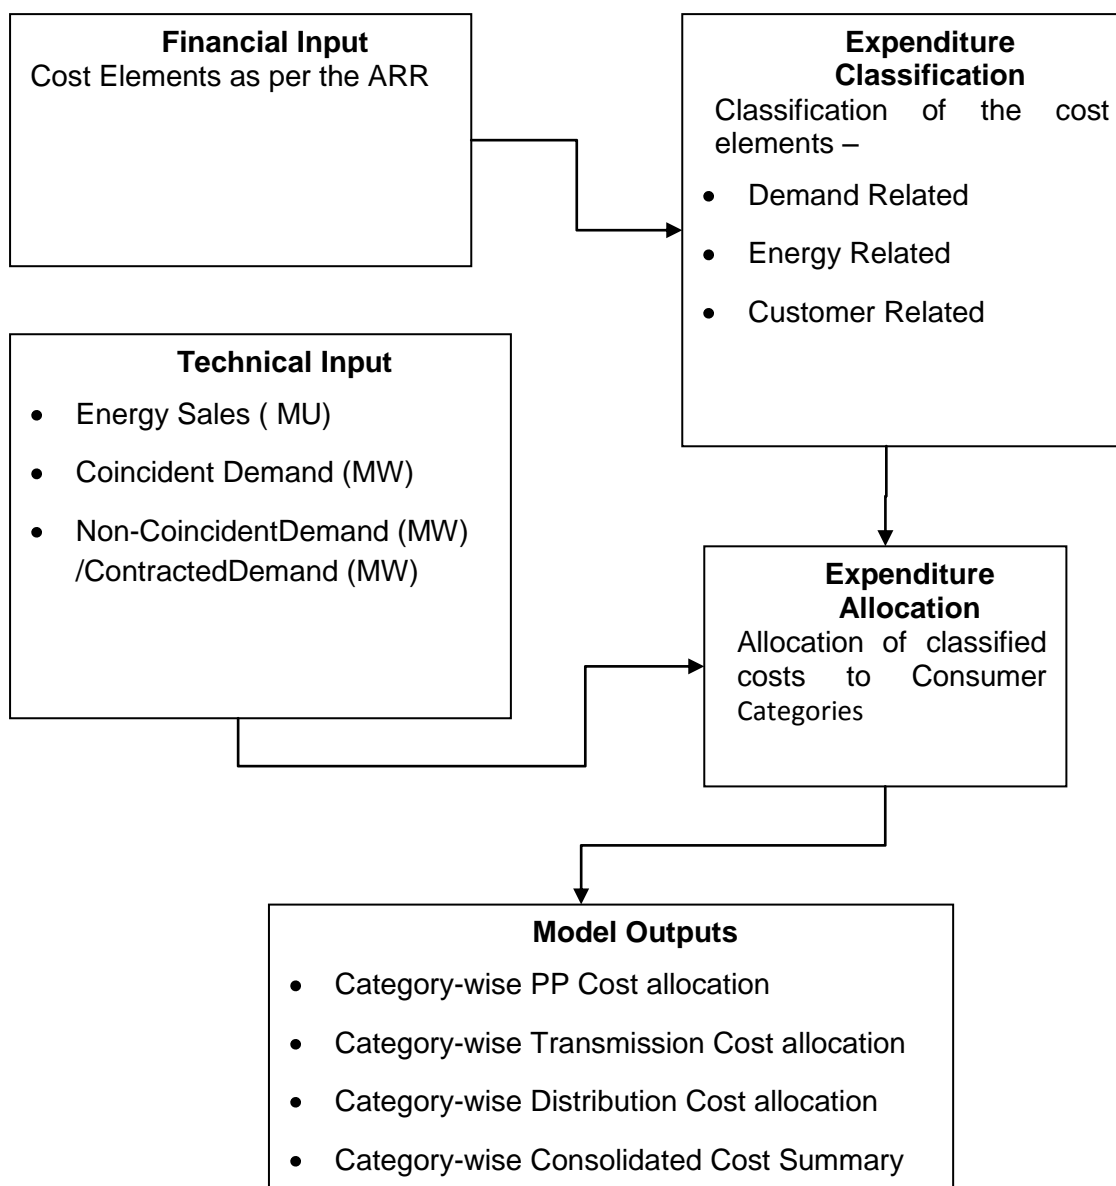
**Financial Input**
Cost Elements as per the ARR

**Expenditure Classification**
Classification of the cost elements –

- Demand Related
- Energy Related
- Customer Related

**Technical Input**

- Energy Sales ( MU)
- Coincident Demand (MW)
- Non-CoincidentDemand (MW) /ContractedDemand (MW)

**Expenditure Allocation**
Allocation of classified costs to Consumer Categories

**Model Outputs**

- Category-wise PP Cost allocation
- Category-wise Transmission Cost allocation
- Category-wise Distribution Cost allocation
- Category-wise Consolidated Cost Summary